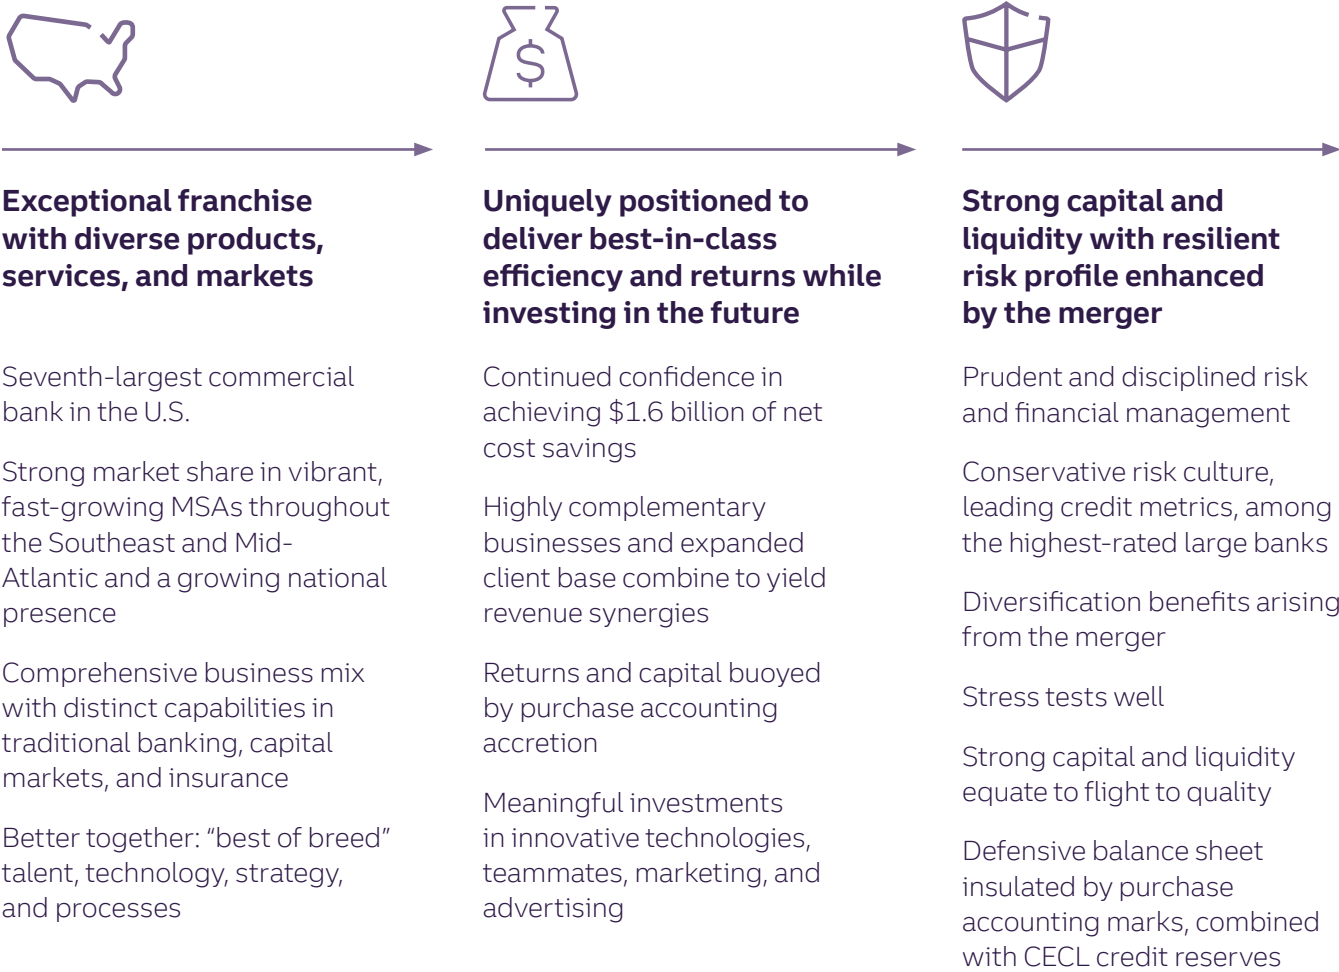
**Exceptional franchise with diverse products, services, and markets**

Seventh-largest commercial bank in the U.S.

Strong market share in vibrant, fast-growing MSAs throughout the Southeast and Mid-Atlantic and a growing national presence

Comprehensive business mix with distinct capabilities in traditional banking, capital markets, and insurance

Better together: "best of breed" talent, technology, strategy, and processes

**Uniquely positioned to deliver best-in-class efficiency and returns while investing in the future**

Continued confidence in achieving $1.6 billion of net cost savings

Highly complementary businesses and expanded client base combine to yield revenue synergies

Returns and capital buoyed by purchase accounting accretion

Meaningful investments in innovative technologies, teammates, marketing, and advertising

**Strong capital and liquidity with resilient risk profile enhanced by the merger**

Prudent and disciplined risk and financial management

Conservative risk culture, leading credit metrics, among the highest-rated large banks

Diversification benefits arising from the merger

Stress tests well

Strong capital and liquidity equate to flight to quality

Defensive balance sheet insulated by purchase accounting marks, combined with CECL credit reserves